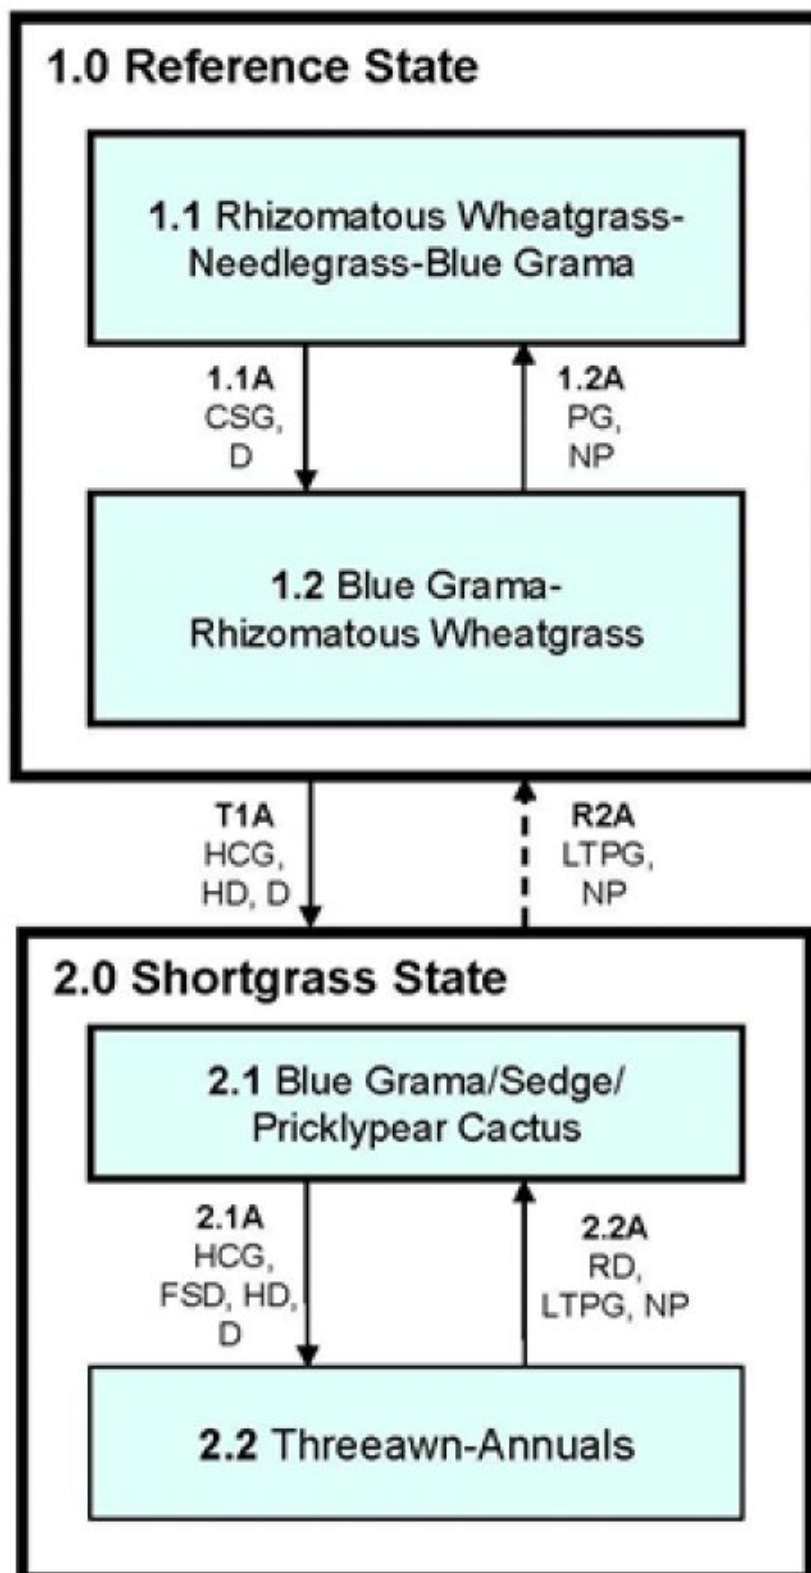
1.0 Reference State

1.1 Rhizomatous Wheatgrass-Needlegrass-Blue Grama

1.1A
CSG,
D

1.2A
PG,
NP

1.2 Blue Grama-Rhizomatous Wheatgrass

T1A
HCG,
HD, D

R2A
LTPG,
NP

2.0 Shortgrass State

2.1 Blue Grama/Sedge/Pricklypear Cactus

2.1A
HCG,
FSD, HD,
D

2.2A
RD,
LTPG, NP

2.2 Threeawn-Annuals